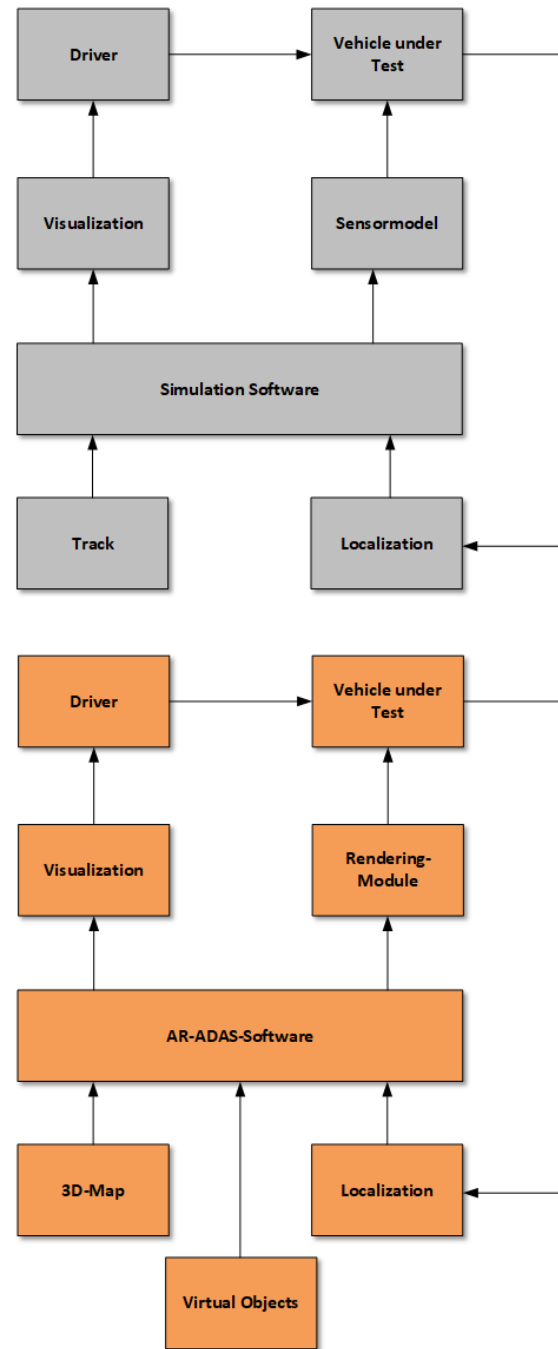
Driver

Vehicle under Test

Visualization

Sensormodel

Simulation Software

Track

Localization

Driver

Vehicle under Test

Visualization

Rendering-Module

AR-ADAS-Software

3D-Map

Localization

Virtual Objects